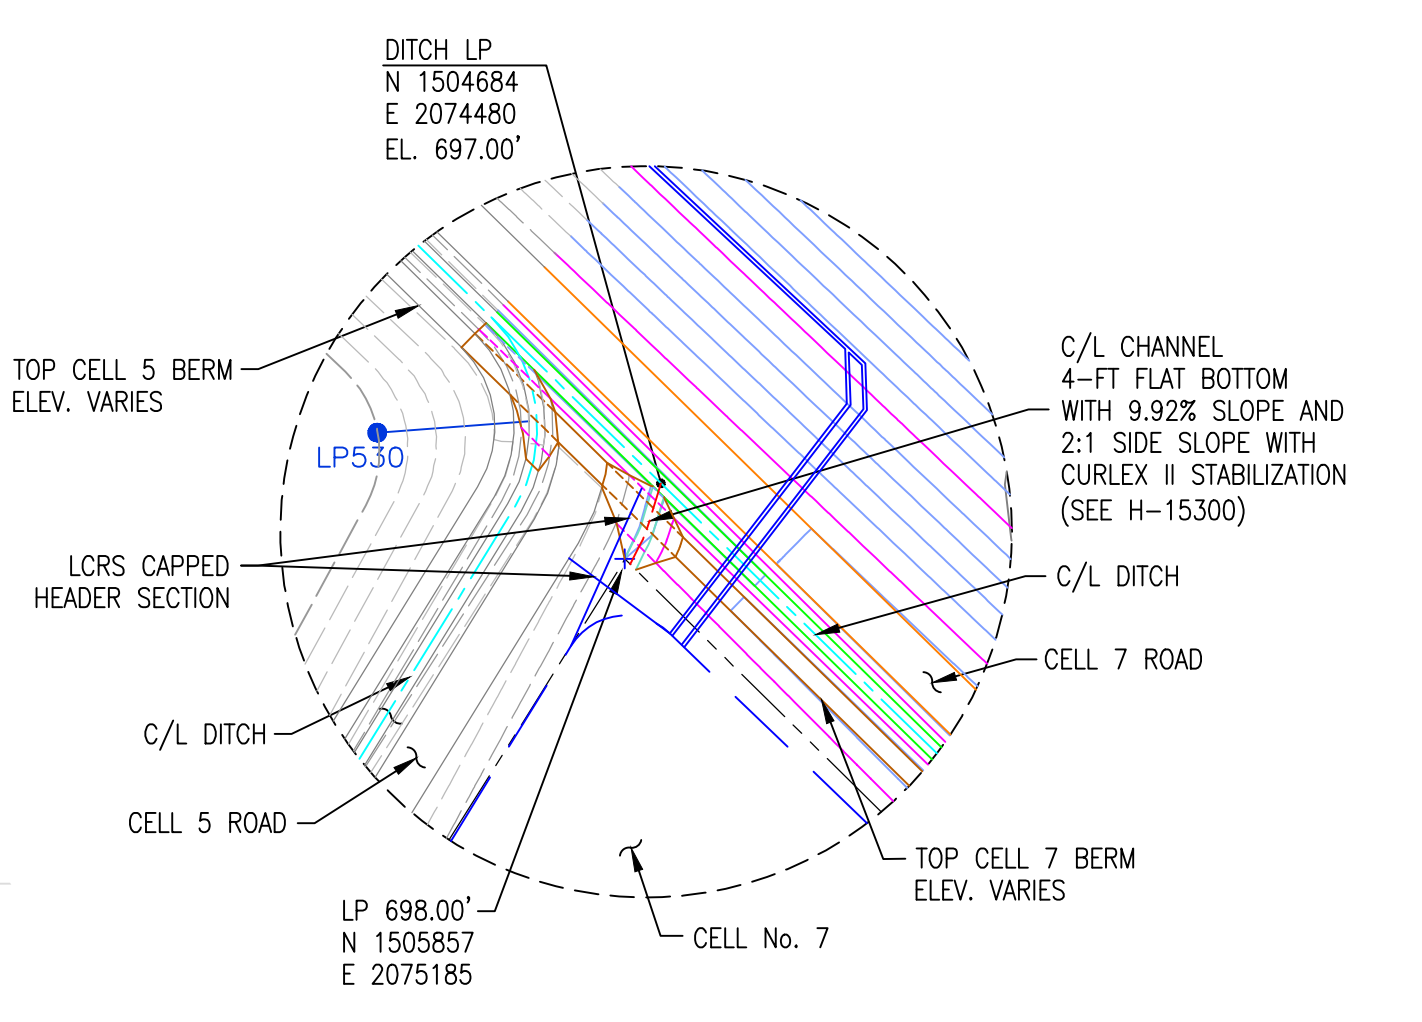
DITCH LP
N 1504684
E 2074480
EL. 697.00'

TOP CELL 5 BERM
ELEV. VARIES

LP530

C/L CHANNEL
4-FT FLAT BOTTOM
WITH 9.92% SLOPE AND
2:1 SIDE SLOPE WITH
CURLEX II STABILIZATION
(SEE H-15300)

LCRS CAPPED
HEADER SECTION

C/L DITCH

CELL 7 ROAD

C/L DITCH

CELL 5 ROAD

TOP CELL 7 BERM
ELEV. VARIES

LP 698.00'
N 1505857
E 2075185

CELL No. 7